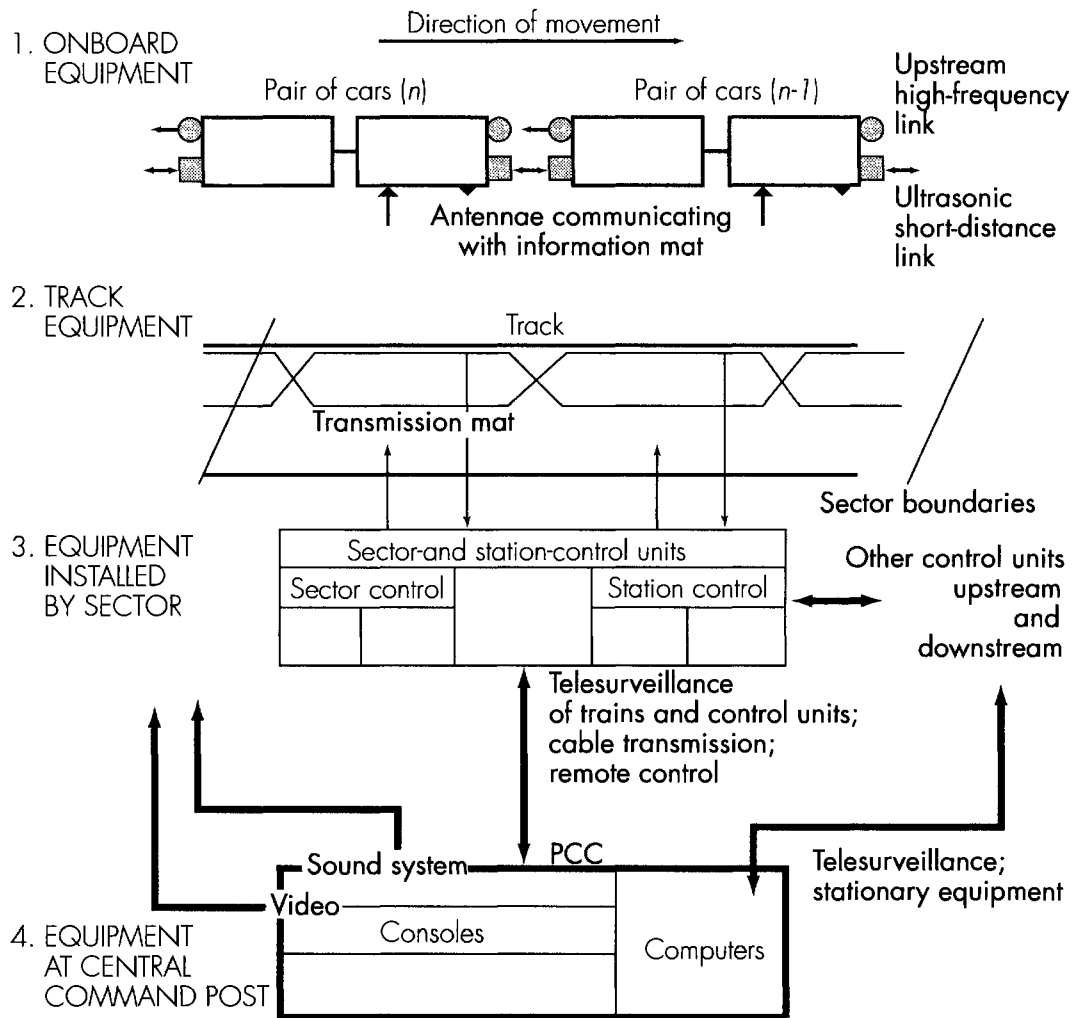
Direction of movement

1. ONBOARD EQUIPMENT

Pair of cars (n)

Pair of cars (n-1)

Upstream high-frequency link

Ultrasonic short-distance link

Antennae communicating with information mat

2. TRACK EQUIPMENT

Track

Transmission mat

Sector boundaries

3. EQUIPMENT INSTALLED BY SECTOR

Sector-and station-control units

Sector control

Station control

Other control units upstream and downstream

Telesurveillance of trains and control units; cable transmission; remote control

Sound system

PCC

Video

Consoles

Computers

Telesurveillance; stationary equipment

4. EQUIPMENT AT CENTRAL COMMAND POST